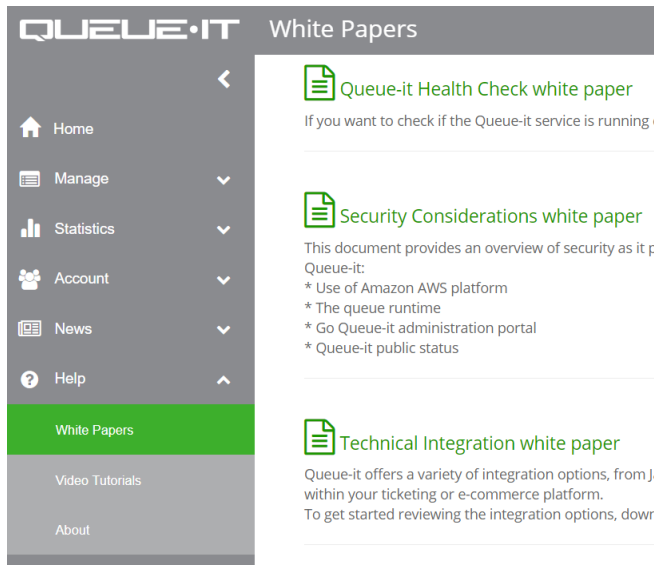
QUEUE·IT

White Papers

Home

Manage

Statistics

Account

News

Help

White Papers

Video Tutorials

About

Queue-it Health Check white paper

If you want to check if the Queue-it service is running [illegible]

Security Considerations white paper

This document provides an overview of security as it p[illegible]
Queue-it:
* Use of Amazon AWS platform
* The queue runtime
* Go Queue-it administration portal
* Queue-it public status

Technical Integration white paper

Queue-it offers a variety of integration options, from J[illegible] within your ticketing or e-commerce platform.
To get started reviewing the integration options, dow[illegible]